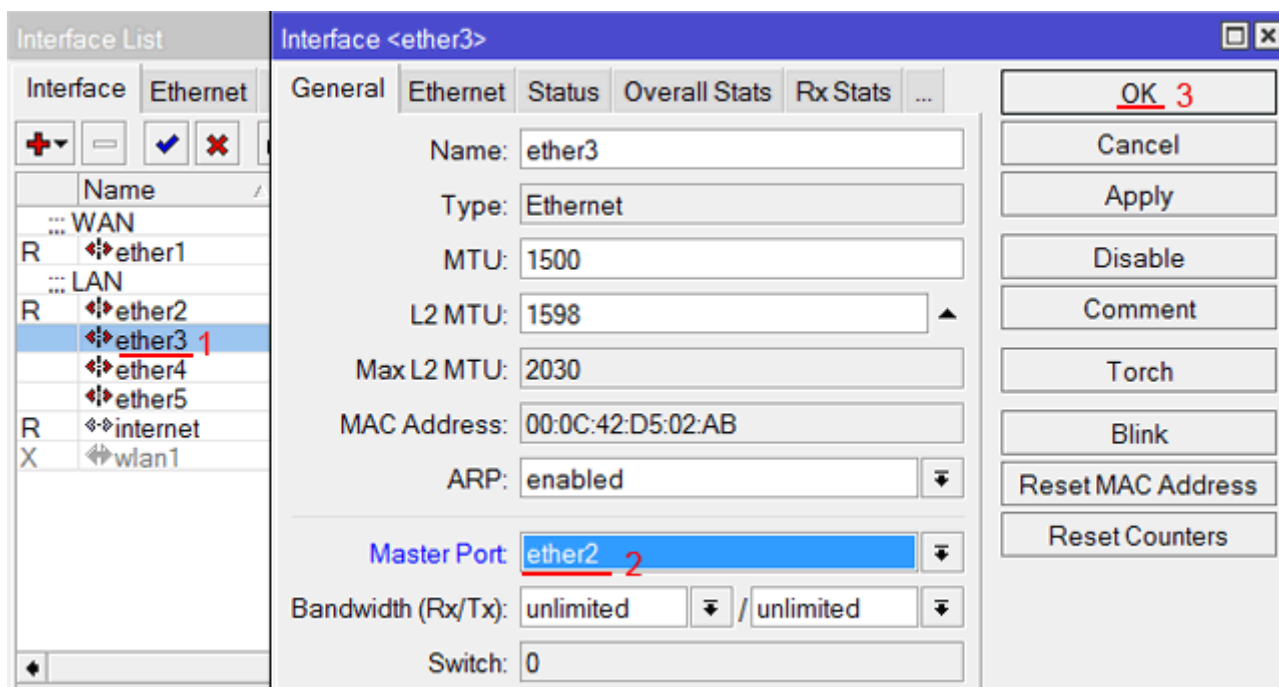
Interface List

Interface | Ethernet

| | Name |
|---|---|
| | ;;; WAN |
| R | ether1 |
| | ;;; LAN |
| R | ether2 |
| | ether3 1 |
| | ether4 |
| | ether5 |
| R | internet |
| X | wlan1 |

Interface <ether3>

General | Ethernet | Status | Overall Stats | Rx Stats | ...

Name: ether3
Type: Ethernet
MTU: 1500
L2 MTU: 1598
Max L2 MTU: 2030
MAC Address: 00:0C:42:D5:02:AB
ARP: enabled

Master Port: ether2 2
Bandwidth (Rx/Tx): unlimited / unlimited
Switch: 0

OK 3
Cancel
Apply
Disable
Comment
Torch
Blink
Reset MAC Address
Reset Counters